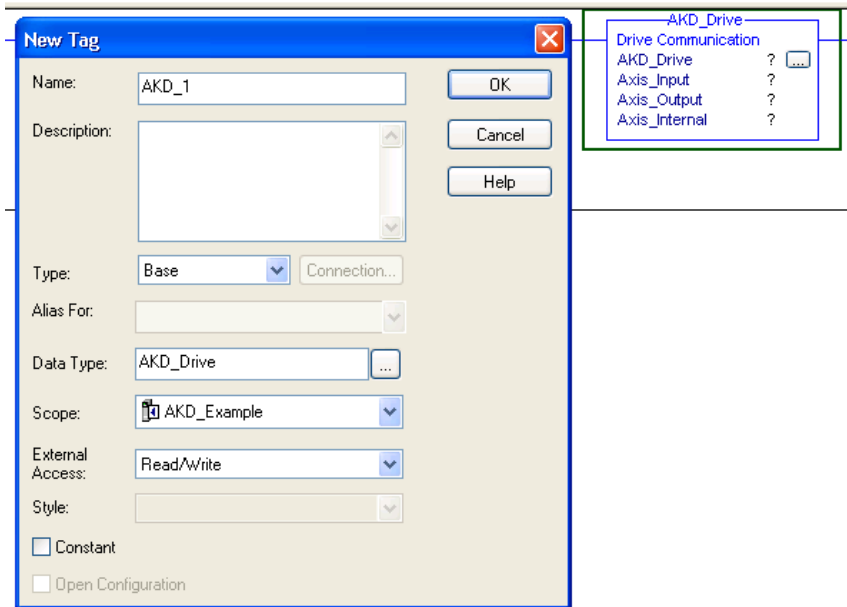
New Tag

Name: AKD_1

Description:

Type: Base

Connection...

Alias For:

Data Type: AKD_Drive

...

Scope: AKD_Example

External Access: Read/Write

Style:

Constant

Open Configuration

OK

Cancel

Help

AKD_Drive
Drive Communication
AKD_Drive ? ...
Axis_Input ?
Axis_Output ?
Axis_Internal ?